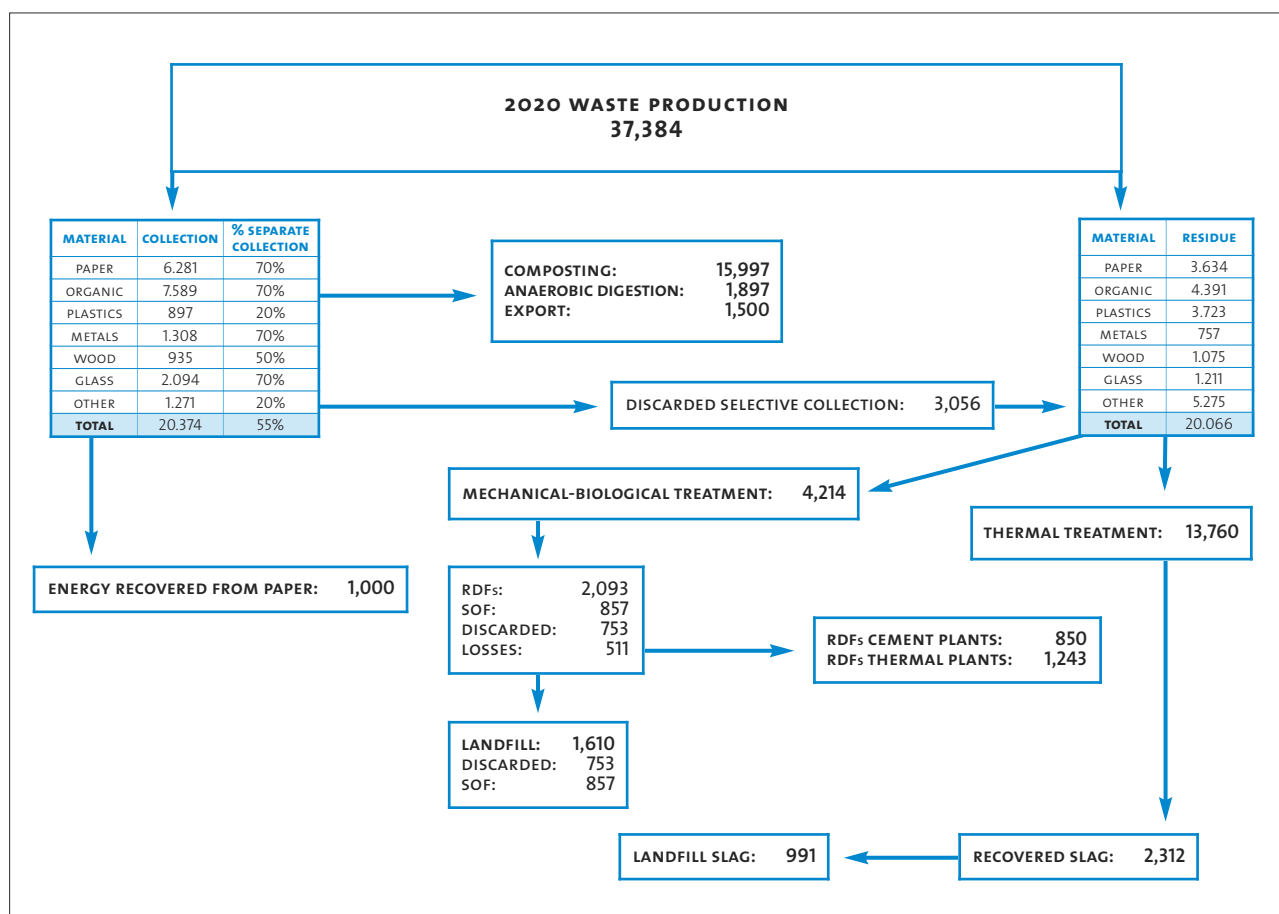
2020 WASTE PRODUCTION
37,384

| MATERIAL | COLLECTION | % SEPARATE COLLECTION |
|---|---|---|
| PAPER | 6.281 | 70% |
| ORGANIC | 7.589 | 70% |
| PLASTICS | 897 | 20% |
| METALS | 1.308 | 70% |
| WOOD | 935 | 50% |
| GLASS | 2.094 | 70% |
| OTHER | 1.271 | 20% |
| TOTAL | 20.374 | 55% |

COMPOSTING: 15,997
ANAEROBIC DIGESTION: 1,897
EXPORT: 1,500

| MATERIAL | RESIDUE |
|---|---|
| PAPER | 3.634 |
| ORGANIC | 4.391 |
| PLASTICS | 3.723 |
| METALS | 757 |
| WOOD | 1.075 |
| GLASS | 1.211 |
| OTHER | 5.275 |
| TOTAL | 20.066 |

DISCARDED SELECTIVE COLLECTION: 3,056

MECHANICAL-BIOLOGICAL TREATMENT: 4,214

THERMAL TREATMENT: 13,760

ENERGY RECOVERED FROM PAPER: 1,000

RDFs: 2,093
SOF: 857
DISCARDED: 753
LOSSES: 511

RDFs CEMENT PLANTS: 850
RDFs THERMAL PLANTS: 1,243

LANDFILL: 1,610
DISCARDED: 753
SOF: 857

LANDFILL SLAG: 991

RECOVERED SLAG: 2,312